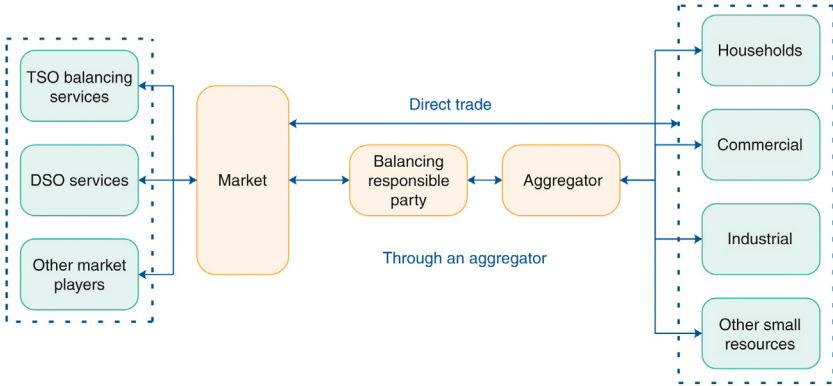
TSO balancing services

DSO services

Other market players

Market

Direct trade

Balancing responsible party

Aggregator

Through an aggregator

Households

Commercial

Industrial

Other small resources